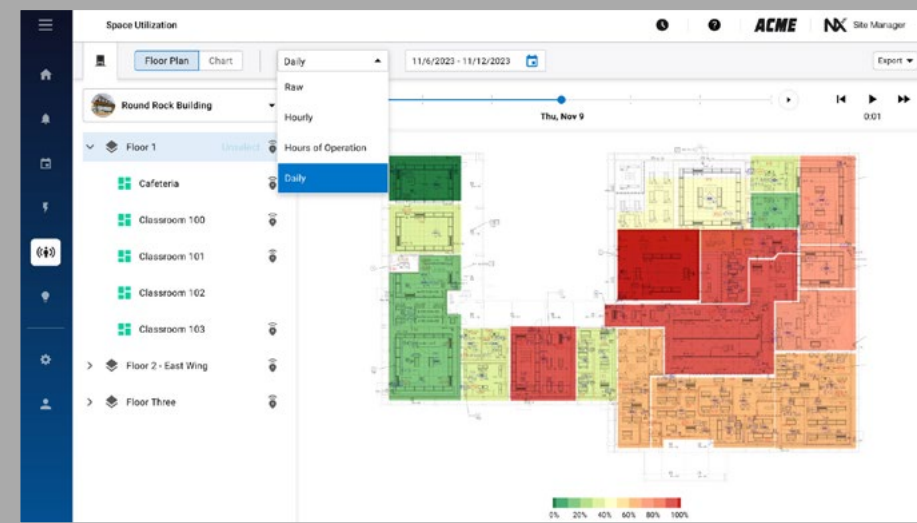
Space Utilization

ACME

NX Site Manager

Floor Plan Chart

Daily

Raw

Hourly

Hours of Operation

Daily

11/6/2023 - 11/12/2023

Export

Round Rock Building

Thu, Nov 9

0:01

Floor 1

Unselect

Cafeteria

Classroom 100

Classroom 101

Classroom 102

Classroom 103

Floor 2 - East Wing

Floor Three

0% 20% 40% 60% 80% 100%